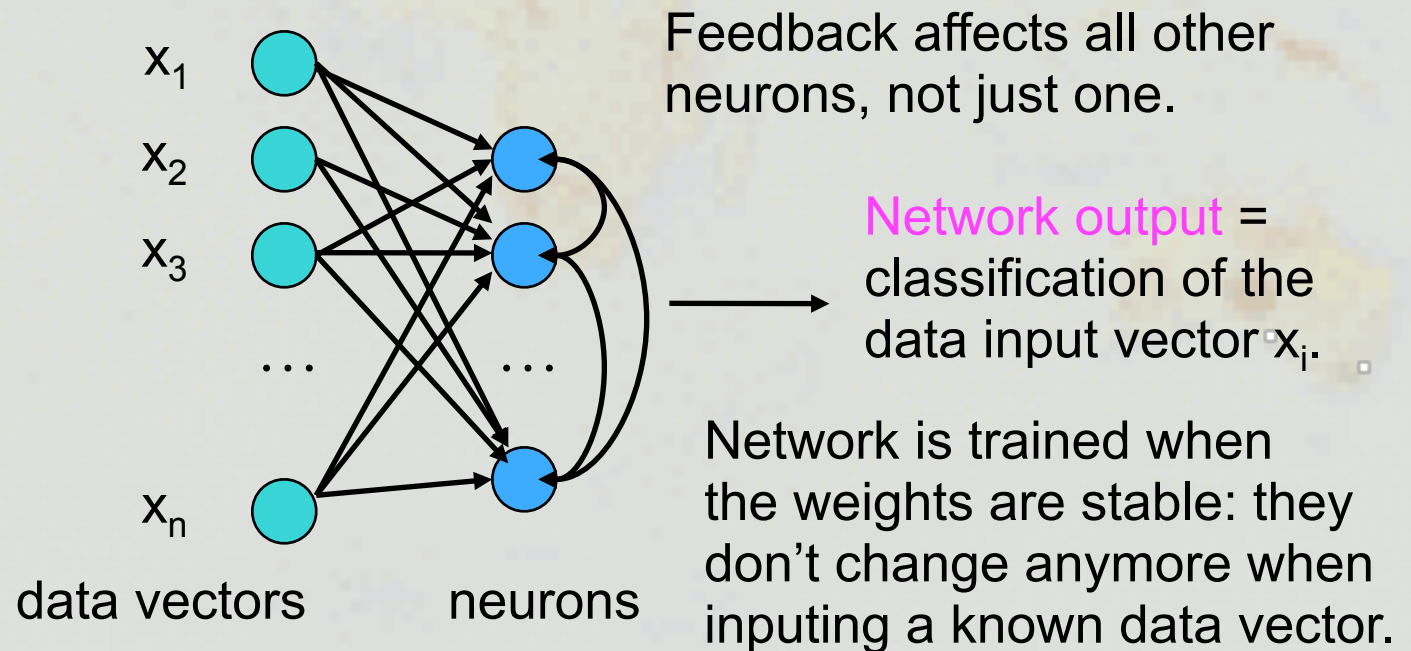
$x_1$
$x_2$
$x_3$
…
$x_n$
data vectors

…
neurons

Feedback affects all other neurons, not just one.

Network output = classification of the data input vector $x_i$.

Network is trained when the weights are stable: they don’t change anymore when inputing a known data vector.